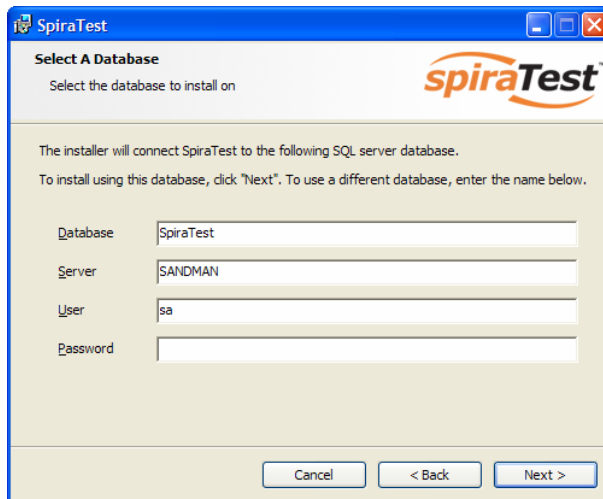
SpiraTest

Select A Database

Select the database to install on

spiraTest

The installer will connect SpiraTest to the following SQL server database.

To install using this database, click "Next". To use a different database, enter the name below.

Database SpiraTest

Server SANDMAN

User sa

Password

Cancel

< Back

Next >